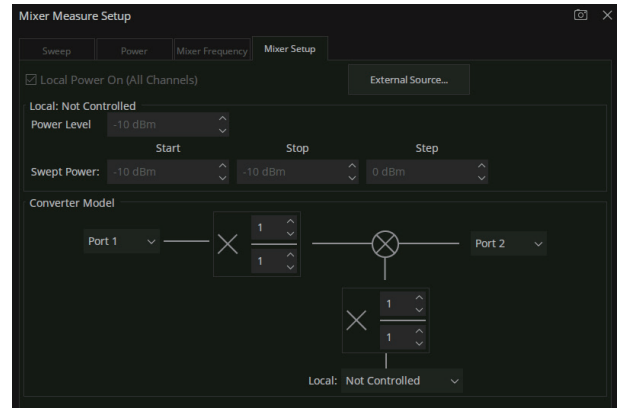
Mixer Measure Setup

Sweep | Power | Mixer Frequency | Mixer Setup

Local Power On (All Channels)

External Source...

Local: Not Controlled

Power Level -10 dBm

Start Stop Step

Swept Power: -10 dBm -10 dBm 0 dBm

Converter Model

Port 1

1

1

Port 2

1

1

Local: Not Controlled